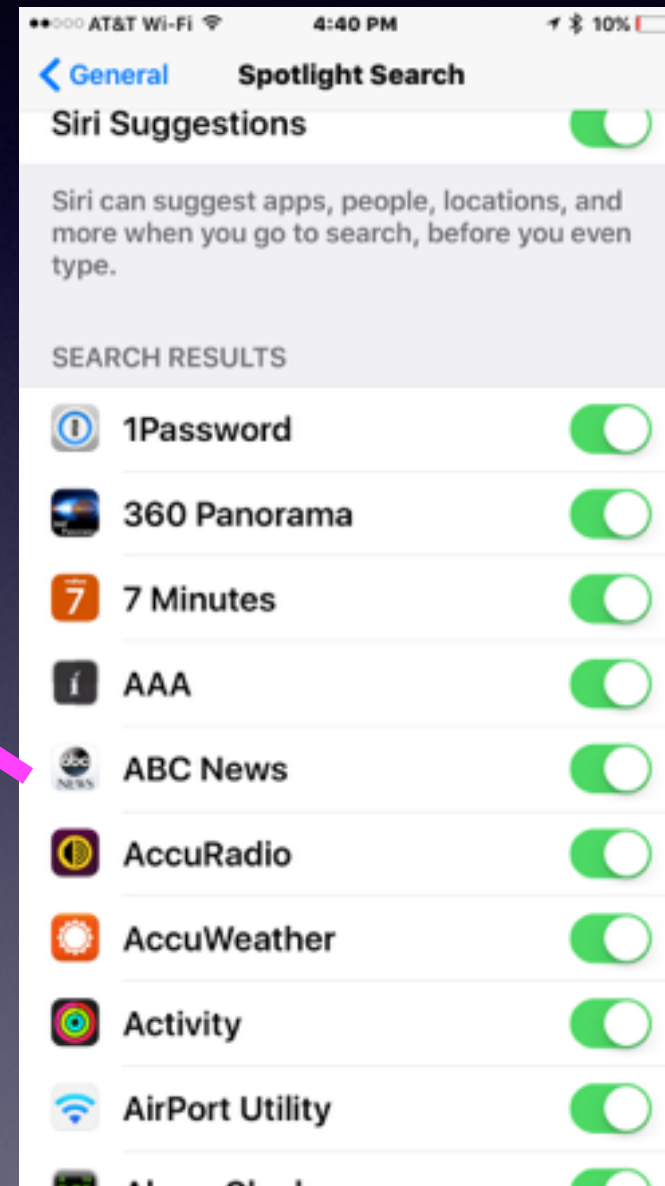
AT&T Wi-Fi 4:40 PM 10%

General Spotlight Search

Siri Suggestions

Siri can suggest apps, people, locations, and more when you go to search, before you even type.

SEARCH RESULTS

1Password

360 Panorama

7 Minutes

AAA

ABC News

AccuRadio

AccuWeather

Activity

AirPort Utility

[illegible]